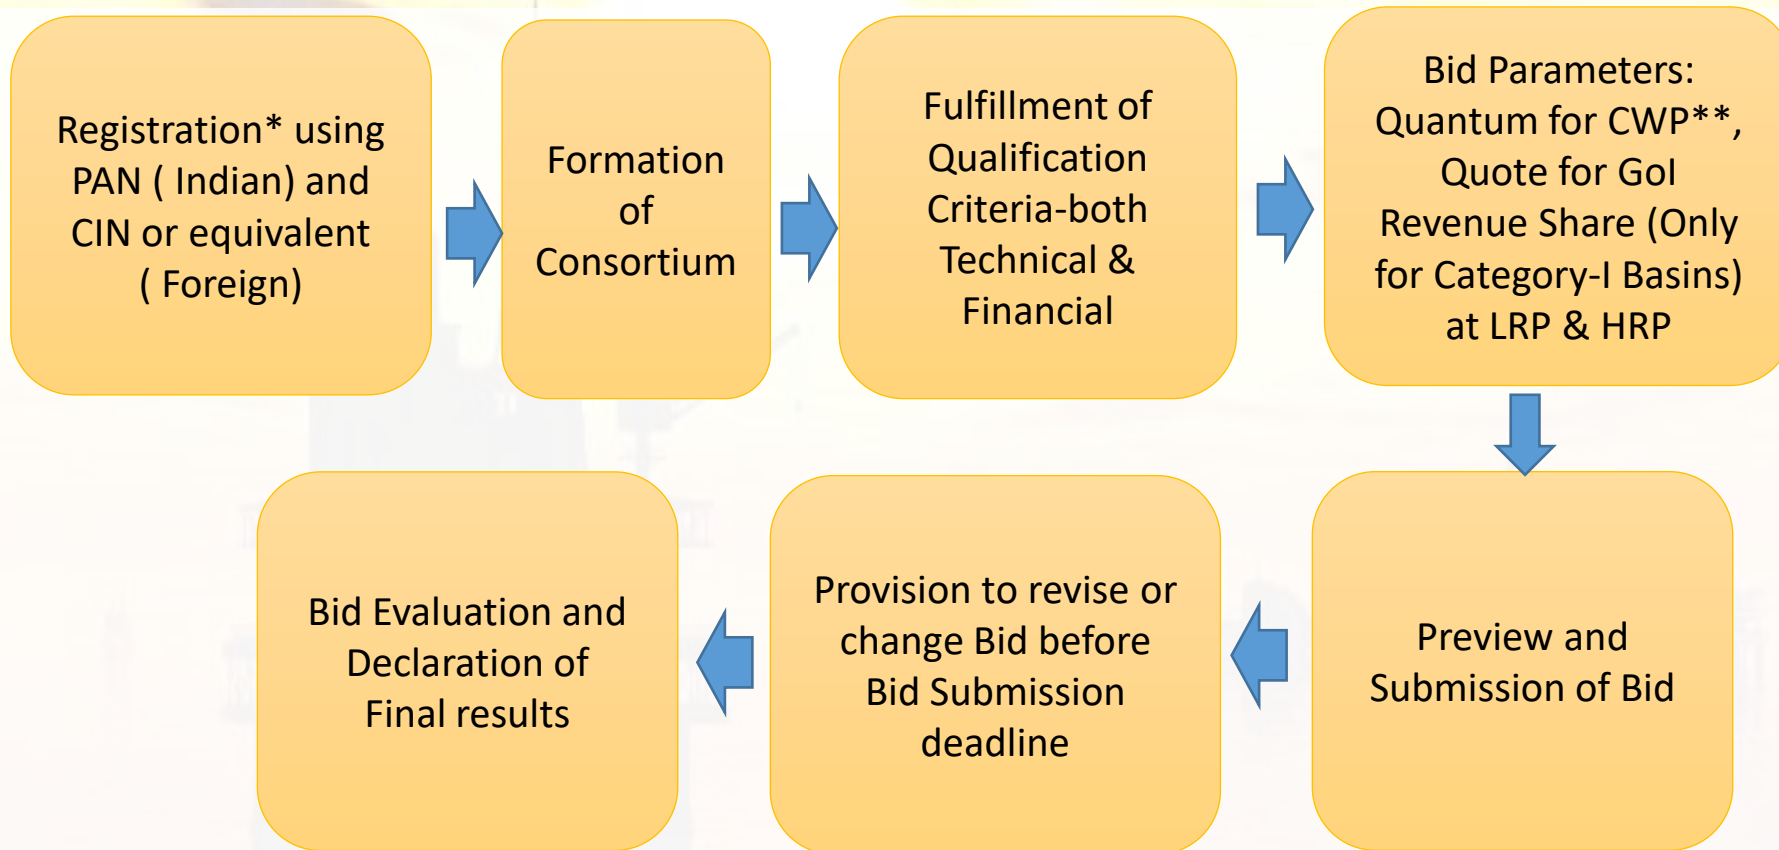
Registration* using PAN ( Indian) and CIN or equivalent ( Foreign)

Formation of Consortium

Fulfillment of Qualification Criteria-both Technical & Financial

Bid Parameters: Quantum for CWP**, Quote for GoI Revenue Share (Only for Category-I Basins) at LRP & HRP

Preview and Submission of Bid

Provision to revise or change Bid before Bid Submission deadline

Bid Evaluation and Declaration of Final results